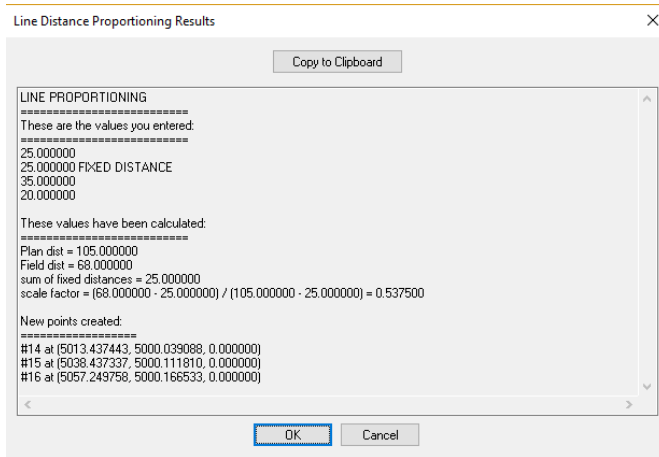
Line Distance Proportioning Results

Copy to Clipboard

LINE PROPORTIONING
==========================
These are the values you entered:
==========================
25.000000
25.000000 FIXED DISTANCE
35.000000
20.000000

These values have been calculated:
==========================
Plan dist = 105.000000
Field dist = 68.000000
sum of fixed distances = 25.000000
scale factor = (68.000000 - 25.000000) / (105.000000 - 25.000000) = 0.537500

New points created:
==================
#14 at (5013.437443, 5000.039088, 0.000000)
#15 at (5038.437337, 5000.111810, 0.000000)
#16 at (5057.249758, 5000.166533, 0.000000)

OK
Cancel